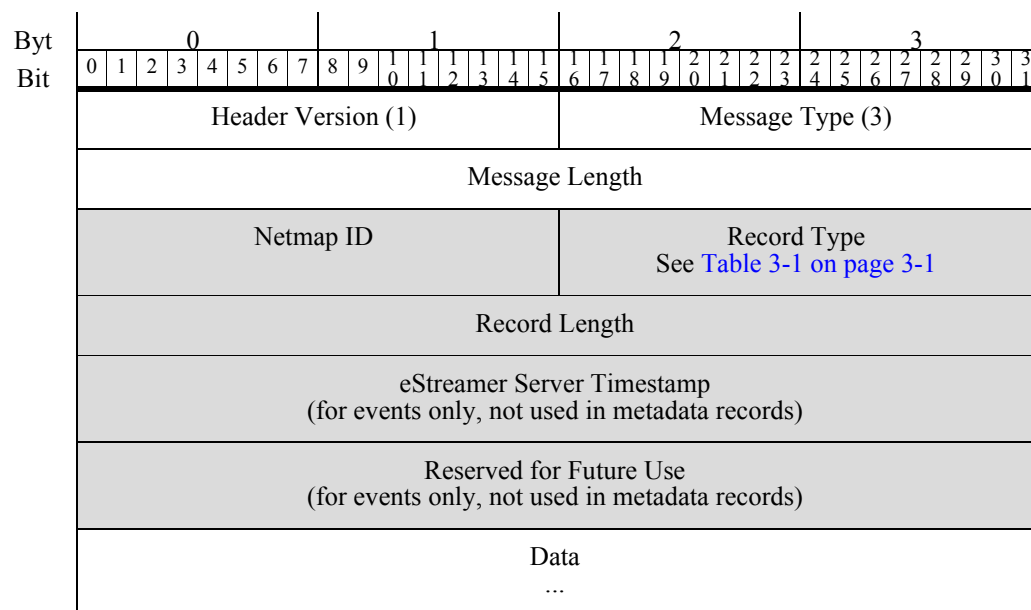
| Byt | 0 | 1 | 2 | 3 |
|---|---|---|---|---|
| Bit | 0 1 2 3 4 5 6 7 | 8 9 10 11 12 13 14 15 | 16 17 18 19 20 21 22 23 | 24 25 26 27 28 29 30 31 |
| | Header Version (1) | | Message Type (3) | |
| | Message Length | | | |
| | Netmap ID | | Record Type See Table 3-1 on page 3-1 | |
| | Record Length | | | |
| | eStreamer Server Timestamp (for events only, not used in metadata records) | | | |
| | Reserved for Future Use (for events only, not used in metadata records) | | | |
| | Data ... | | | |